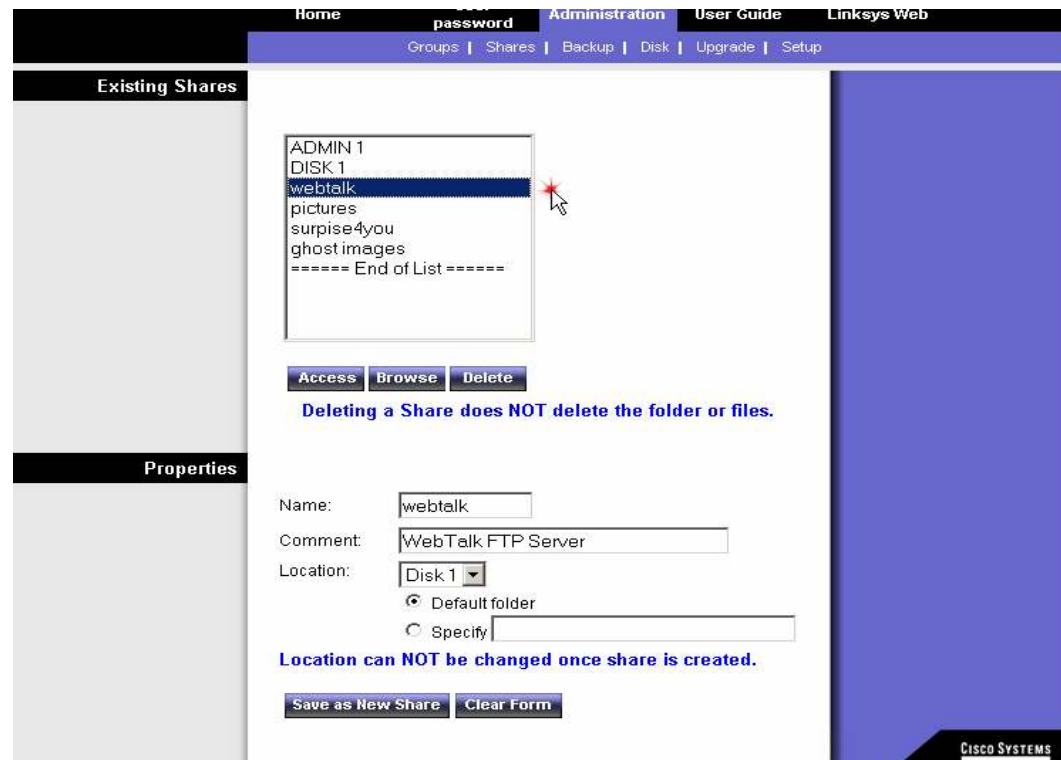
Home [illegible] password Administration User Guide Linksys Web

Groups | Shares | Backup | Disk | Upgrade | Setup

Existing Shares

ADMIN 1
DISK 1
webtalk
pictures
surpise4you
ghost images
====== End of List ======

Access Browse Delete

Deleting a Share does NOT delete the folder or files.

Properties

Name: webtalk

Comment: WebTalk FTP Server

Location: Disk 1

Default folder

Specify

Location can NOT be changed once share is created.

Save as New Share Clear Form

Cisco Systems